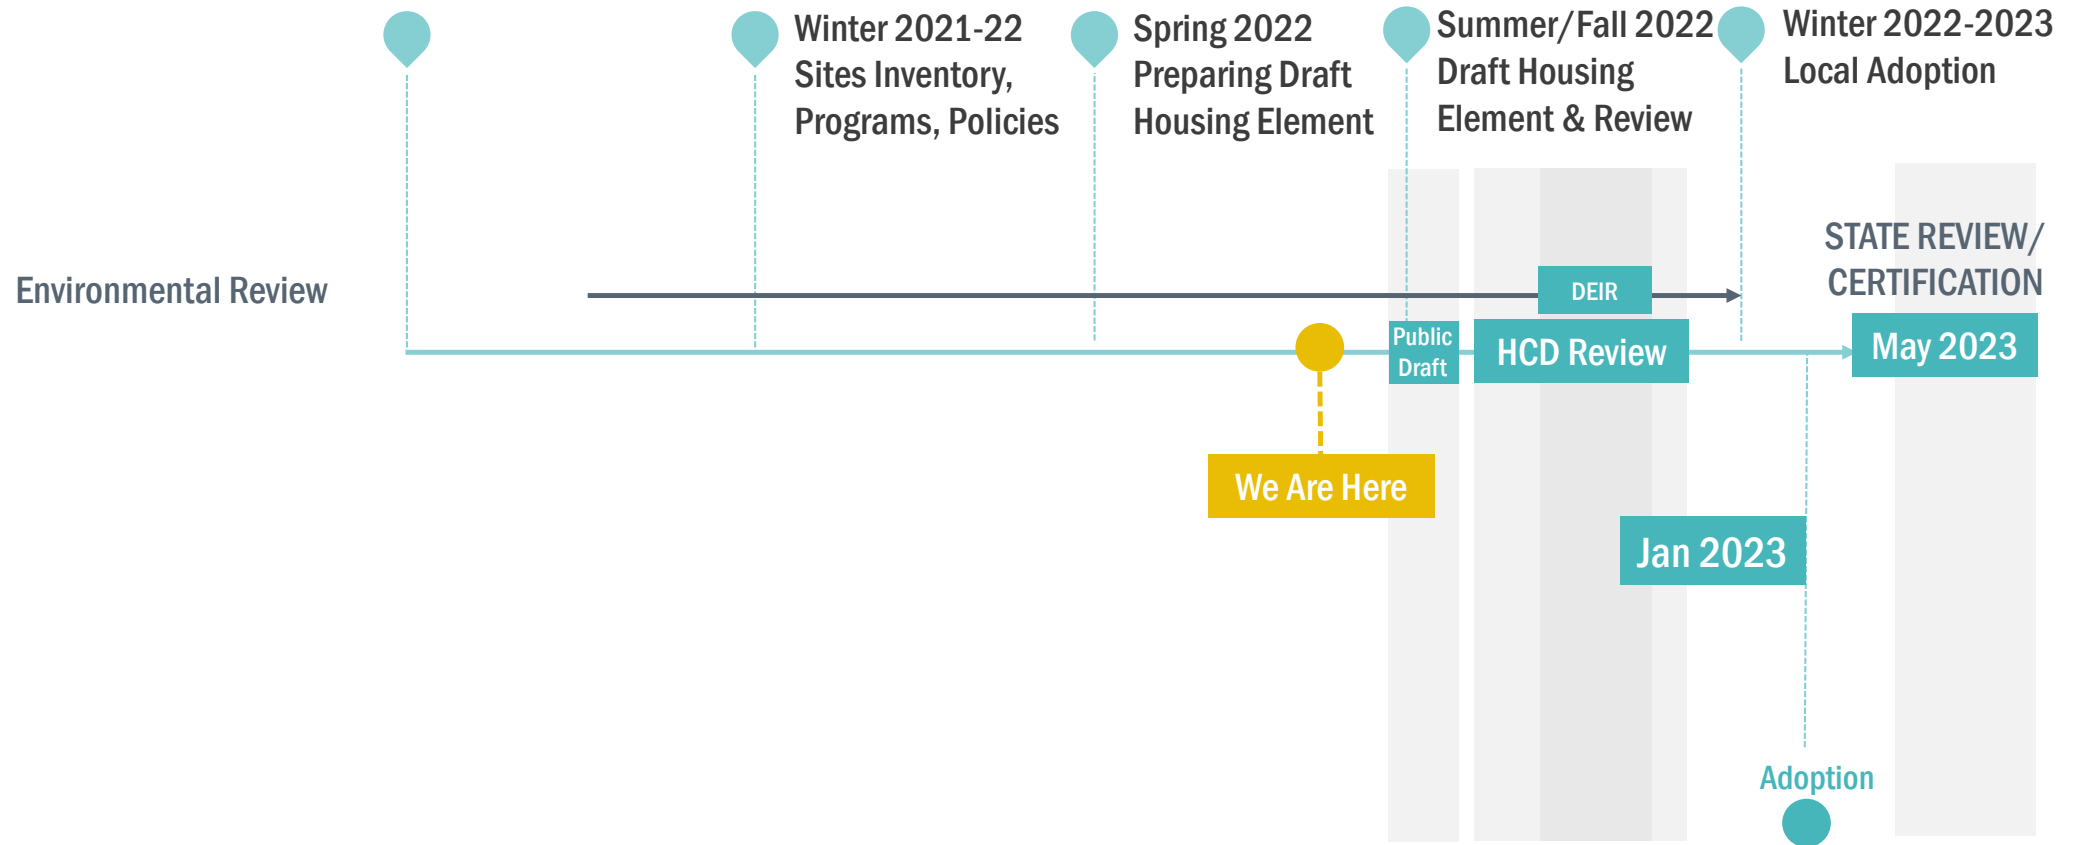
Winter 2021-22
Sites Inventory, Programs, Policies

Spring 2022
Preparing Draft Housing Element

Summer/Fall 2022
Draft Housing Element & Review

Winter 2022-2023
Local Adoption

STATE REVIEW/ CERTIFICATION

Environmental Review

DEIR

Public Draft

HCD Review

May 2023

We Are Here

Jan 2023

Adoption